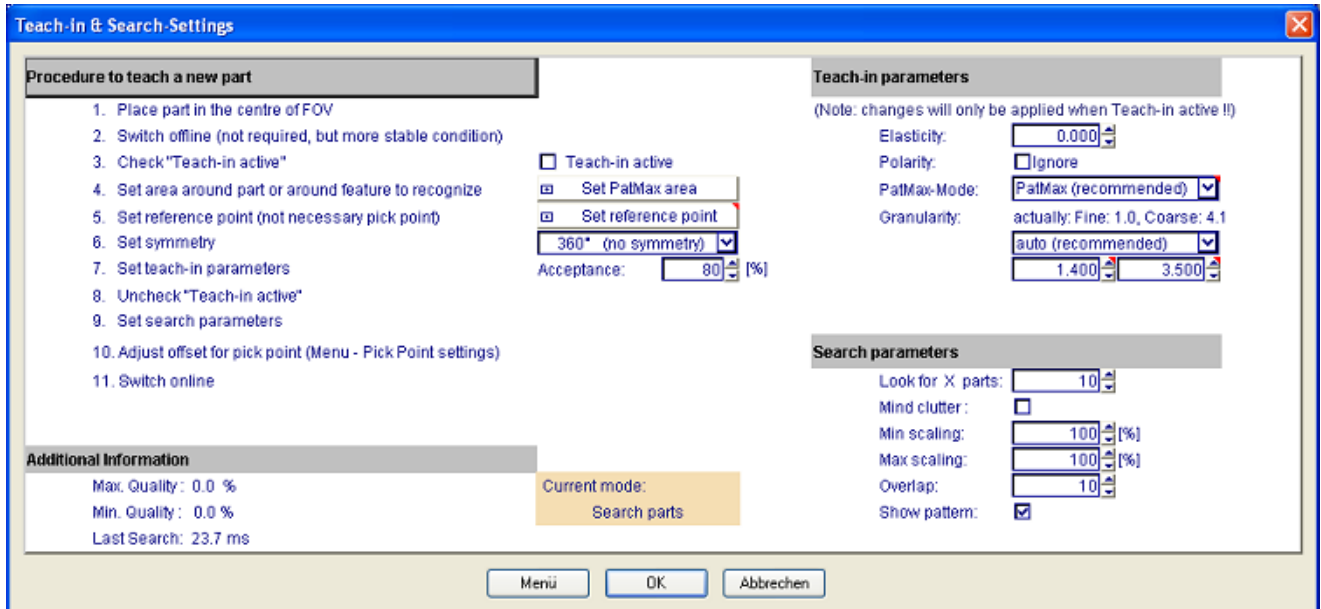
Teach-in & Search-Settings

Procedure to teach a new part

1. Place part in the centre of FOV
2. Switch offline (not required, but more stable condition)
3. Check "Teach-in active"
4. Set area around part or around feature to recognize
5. Set reference point (not necessary pick point)
6. Set symmetry
7. Set teach-in parameters
8. Uncheck "Teach-in active"
9. Set search parameters
10. Adjust offset for pick point (Menu - Pick Point settings)
11. Switch online

Teach-in active
Set PatMax area
Set reference point
360° (no symmetry)
Acceptance: 80 [%]

Teach-in parameters
(Note: changes will only be applied when Teach-in active !!)
Elasticity: 0.000
Polarity: Ignore
PatMax-Mode: PatMax (recommended)
Granularity: actually: Fine: 1.0, Coarse: 4.1
auto (recommended)
1.400 3.500

Search parameters
Look for X parts: 10
Mind clutter :
Min scaling: 100 [%]
Max scaling: 100 [%]
Overlap: 10
Show pattern:

Additional Information
Max. Quality : 0.0 %
Min. Quality : 0.0 %
Last Search: 23.7 ms

Current mode:
Search parts

Menü OK Abbrechen